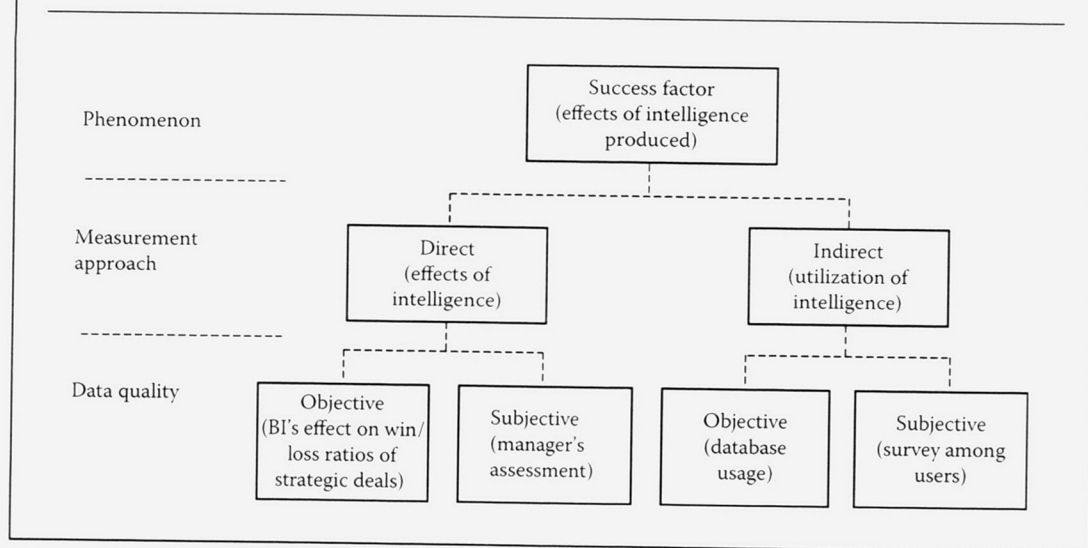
Phenomenon

Success factor (effects of intelligence produced)

Measurement approach

Direct (effects of intelligence)

Indirect (utilization of intelligence)

Data quality

Objective (BI's effect on win/loss ratios of strategic deals)

Subjective (manager's assessment)

Objective (database usage)

Subjective (survey among users)